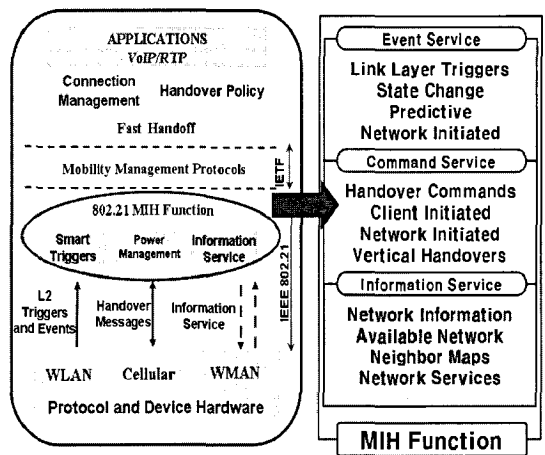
APPLICATIONS
VoIP/RTP

Connection Management

Handover Policy

Fast Handoff

Mobility Management Protocols

IETF

802.21 MIH Function

Smart Triggers

Power Management

Information Service

L2 Triggers and Events

Handover Messages

Information Service

IEEE 802.21

WLAN

Cellular

WMAN

Protocol and Device Hardware

Event Service

Link Layer Triggers
State Change
Predictive
Network Initiated

Command Service

Handover Commands
Client Initiated
Network Initiated
Vertical Handovers

Information Service

Network Information
Available Network
Neighbor Maps
Network Services

MIH Function